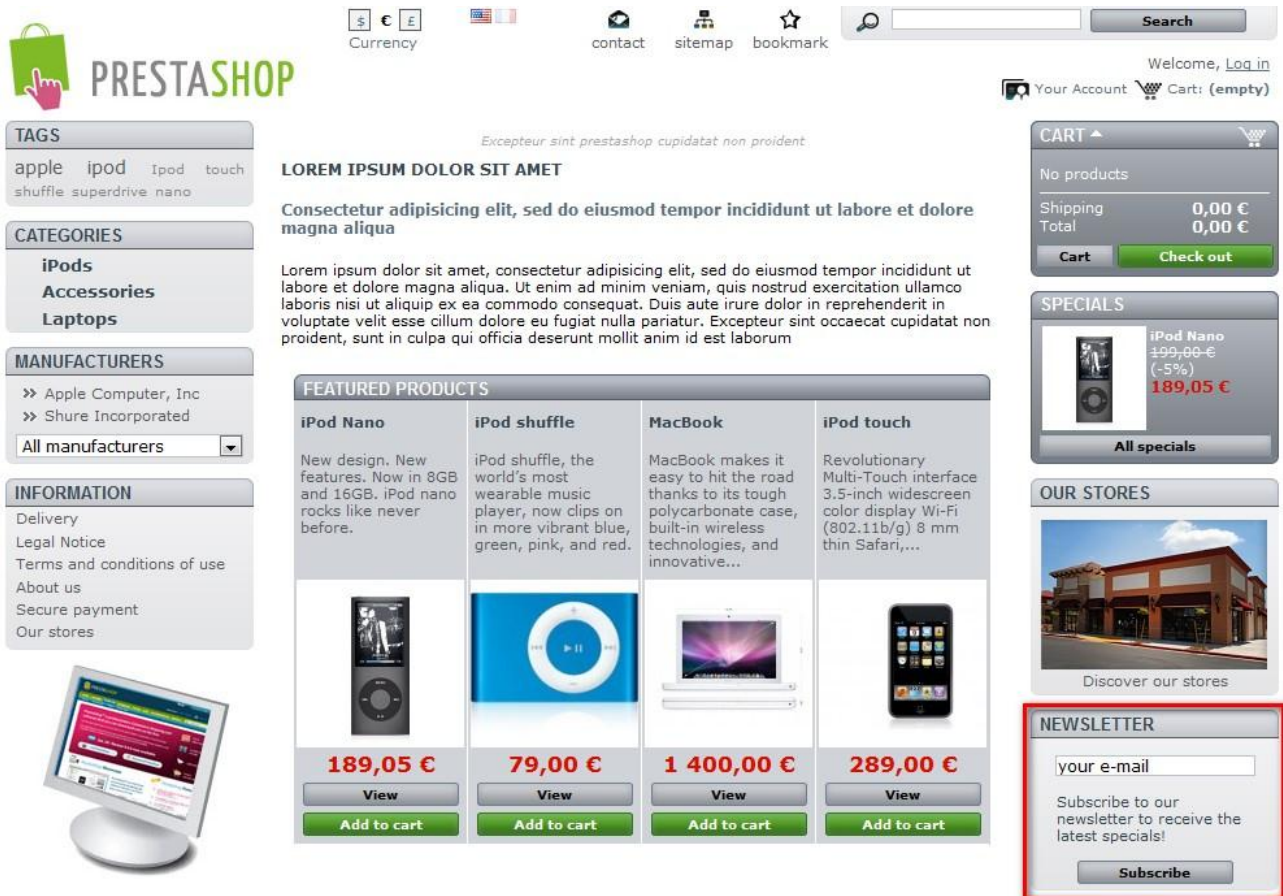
PRESTASHOP

$ € £
Currency

contact sitemap bookmark

Search

Welcome, Log in

Your Account Cart: (empty)

TAGS
apple ipod Ipod touch shuffle superdrive nano

CATEGORIES
iPods
Accessories
Laptops

MANUFACTURERS
>> Apple Computer, Inc
>> Shure Incorporated
All manufacturers

INFORMATION
Delivery
Legal Notice
Terms and conditions of use
About us
Secure payment
Our stores

Excepteur sint prestashop cupidatat non proident

LOREM IPSUM DOLOR SIT AMET

Consectetur adipisicing elit, sed do eiusmod tempor incididunt ut labore et dolore magna aliqua

Lorem ipsum dolor sit amet, consectetur adipisicing elit, sed do eiusmod tempor incididunt ut labore et dolore magna aliqua. Ut enim ad minim veniam, quis nostrud exercitation ullamco laboris nisi ut aliquip ex ea commodo consequat. Duis aute irure dolor in reprehenderit in voluptate velit esse cillum dolore eu fugiat nulla pariatur. Excepteur sint occaecat cupidatat non proident, sunt in culpa qui officia deserunt mollit anim id est laborum

FEATURED PRODUCTS

iPod Nano
New design. New features. Now in 8GB and 16GB. iPod nano rocks like never before.
189,05 €
View
Add to cart

iPod shuffle
iPod shuffle, the world's most wearable music player, now clips on in more vibrant blue, green, pink, and red.
79,00 €
View
Add to cart

MacBook
MacBook makes it easy to hit the road thanks to its tough polycarbonate case, built-in wireless technologies, and innovative...
1 400,00 €
View
Add to cart

iPod touch
Revolutionary Multi-Touch interface 3.5-inch widescreen color display Wi-Fi (802.11b/g) 8 mm thin Safari,...
289,00 €
View
Add to cart

CART
No products
Shipping 0,00 €
Total 0,00 €
Cart Check out

SPECIALS
iPod Nano
199,00 €
(-5%)
189,05 €
All specials

OUR STORES
Discover our stores

NEWSLETTER
your e-mail
Subscribe to our newsletter to receive the latest specials!
Subscribe